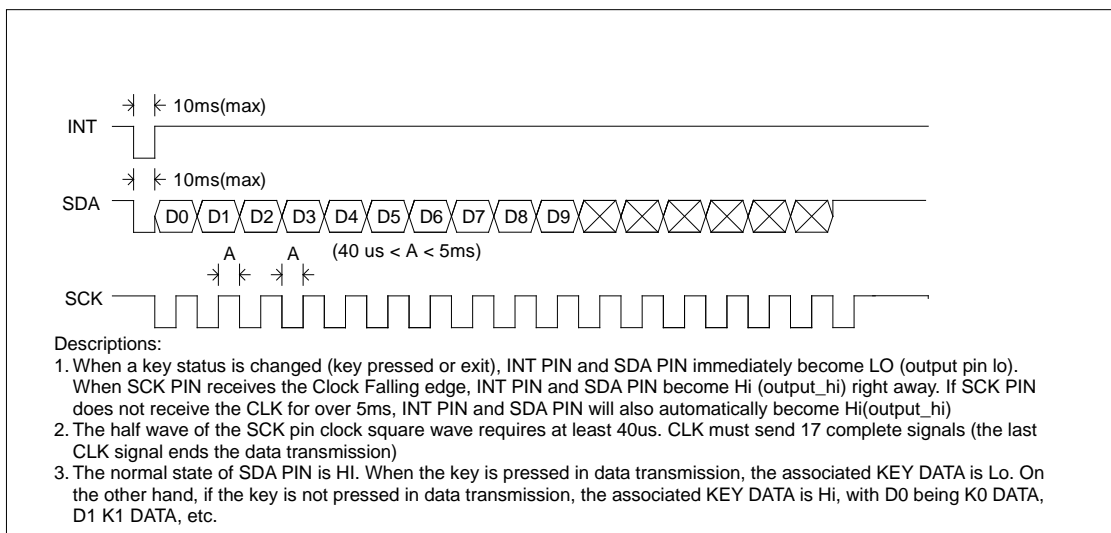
10ms(max)

INT

10ms(max)

SDA

D0 D1 D2 D3 D4 D5 D6 D7 D8 D9

A A (40 us < A < 5ms)

SCK

Descriptions:

1. When a key status is changed (key pressed or exit), INT PIN and SDA PIN immediately become LO (output pin lo). When SCK PIN receives the Clock Falling edge, INT PIN and SDA PIN become Hi (output_hi) right away. If SCK PIN does not receive the CLK for over 5ms, INT PIN and SDA PIN will also automatically become Hi(output_hi)

2. The half wave of the SCK pin clock square wave requires at least 40us. CLK must send 17 complete signals (the last CLK signal ends the data transmission)

3. The normal state of SDA PIN is HI. When the key is pressed in data transmission, the associated KEY DATA is Lo. On the other hand, if the key is not pressed in data transmission, the associated KEY DATA is Hi, with D0 being K0 DATA, D1 K1 DATA, etc.